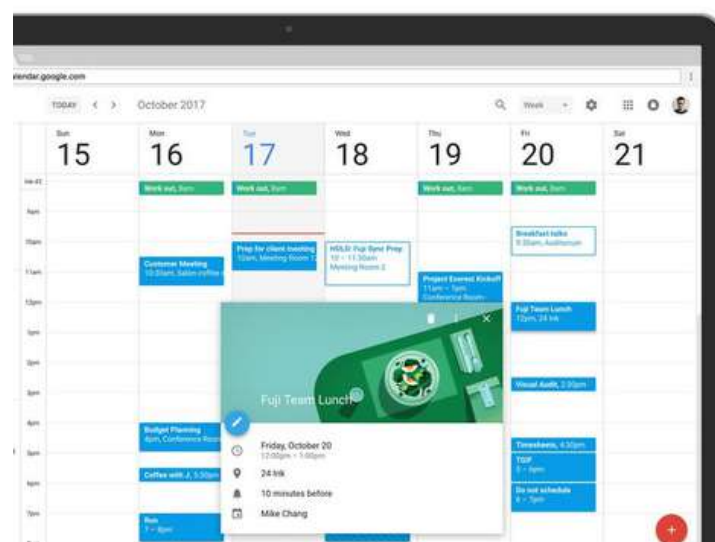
alendar.google.com

TODAY < > October 2017

Week

Sun 15
Mon 16
Tue 17
Wed 18
Thu 19
Fri 20
Sat 21

Work out, 8am
Work out, 8am
Work out, 8am
Work out, 8am

Breakfast talks
9:30am, Auditorium

Prep for client meeting
10am, Meeting Room 1

HOLD: Fuji Sync Prep
10 – 11:30am
Meeting Room 2

Customer Meeting
10:30am, Salon coffee

Project Everest Kickoff
11am – 1pm
Conference Room

Fuji Team Lunch
12pm, 24 Ink

Visual Audit, 2:30pm

Budget Planning
4pm, Conference Room

Timesheets, 4:30pm

TGIF
5 – 6pm

Coffee with J, 5:30pm

Do not schedule
6 – 7pm

Run
7 – 8pm

Fuji Team Lunch

Friday, October 20
12:00pm – 1:00pm

24 Ink

10 minutes before

Mike Chang